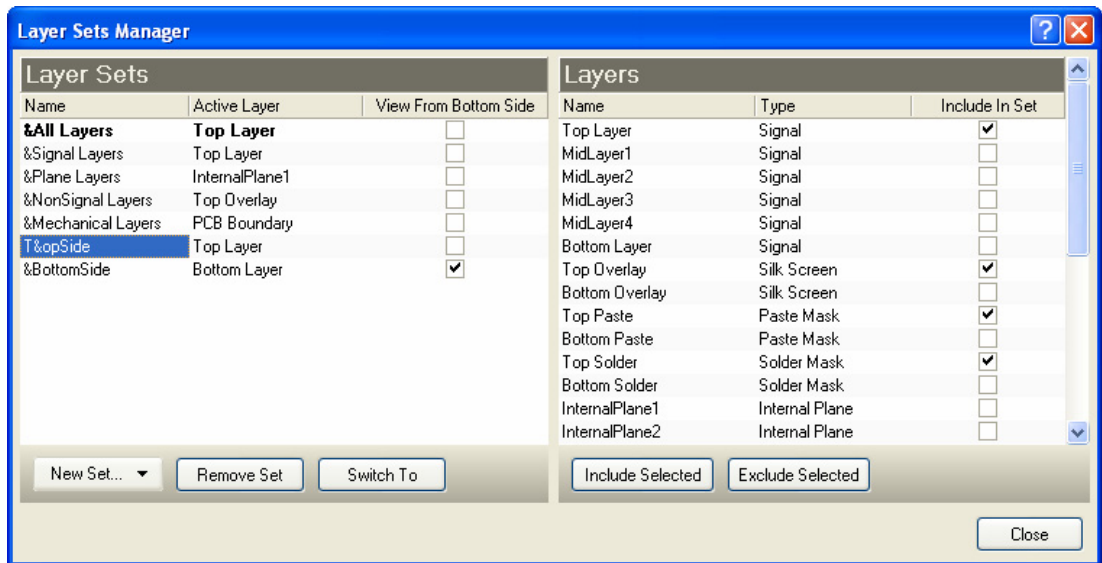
Layer Sets Manager

Layer Sets

| Name | Active Layer | View From Bottom Side |
|---|---|---|
| &All Layers | Top Layer | ☐ |
| &Signal Layers | Top Layer | ☐ |
| &Plane Layers | InternalPlane1 | ☐ |
| &NonSignal Layers | Top Overlay | ☐ |
| &Mechanical Layers | PCB Boundary | ☐ |
| T&opSide | Top Layer | ☐ |
| &BottomSide | Bottom Layer | ☑ |

New Set... Remove Set Switch To

Layers

| Name | Type | Include In Set |
|---|---|---|
| Top Layer | Signal | ☑ |
| MidLayer1 | Signal | ☐ |
| MidLayer2 | Signal | ☐ |
| MidLayer3 | Signal | ☐ |
| MidLayer4 | Signal | ☐ |
| Bottom Layer | Signal | ☐ |
| Top Overlay | Silk Screen | ☑ |
| Bottom Overlay | Silk Screen | ☐ |
| Top Paste | Paste Mask | ☑ |
| Bottom Paste | Paste Mask | ☐ |
| Top Solder | Solder Mask | ☑ |
| Bottom Solder | Solder Mask | ☐ |
| InternalPlane1 | Internal Plane | ☐ |
| InternalPlane2 | Internal Plane | ☐ |

Include Selected Exclude Selected

Close